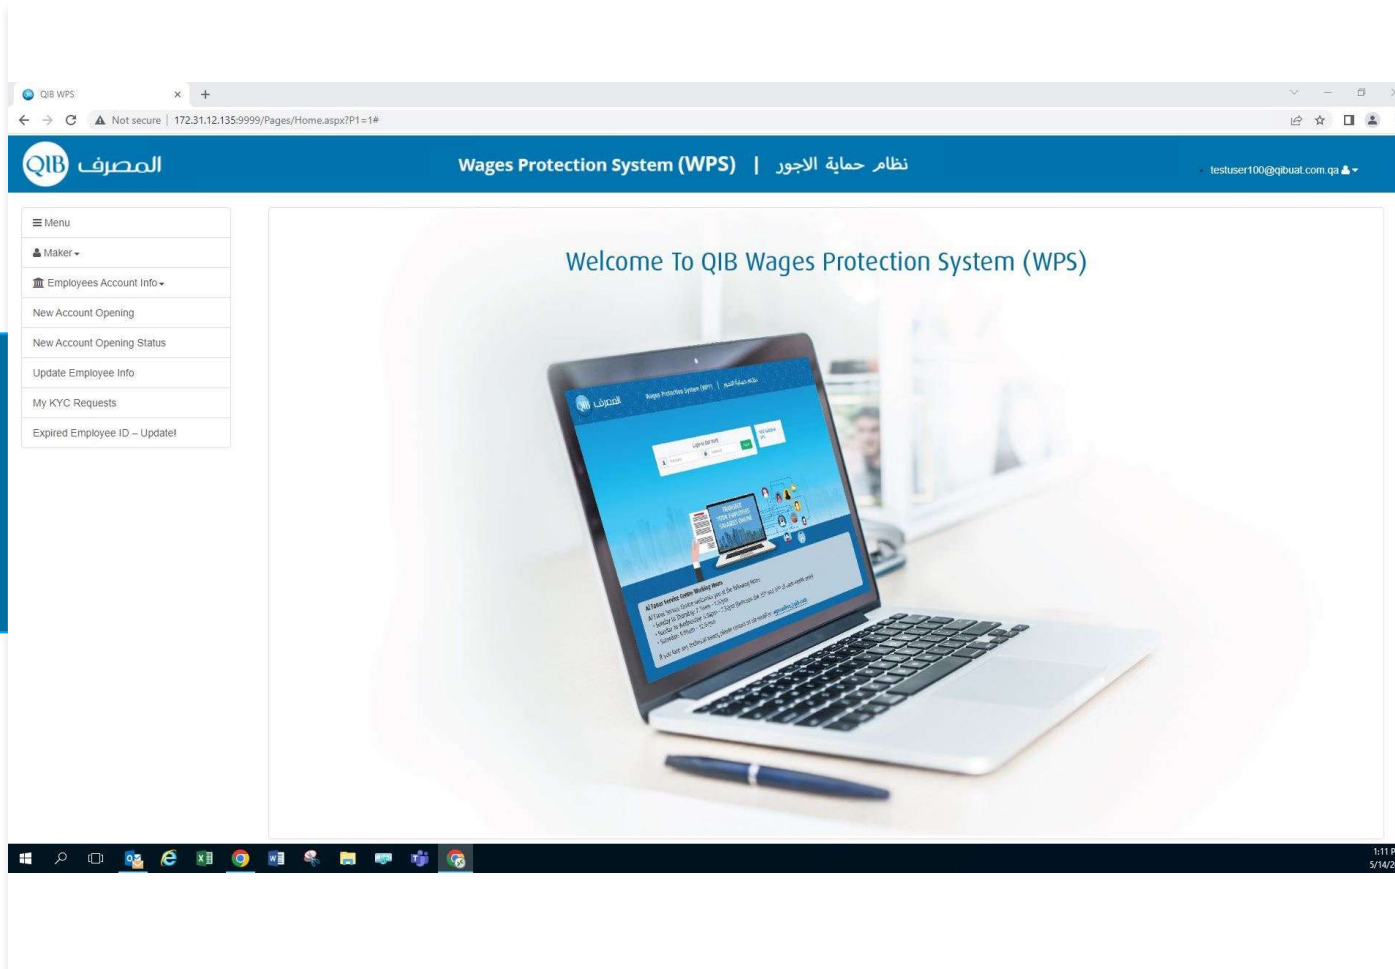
QIB WPS
Not secure | 172.31.12.135:9999/Pages/Home.aspx?P1=1#

QIB المصرف
Wages Protection System (WPS) | نظام حماية الاجور
testuser100@qibuat.com.qa

Menu
Maker
Employees Account Info
New Account Opening
New Account Opening Status
Update Employee Info
My KYC Requests
Expired Employee ID – Update!

Welcome To QIB Wages Protection System (WPS)

1:11
5/14/2